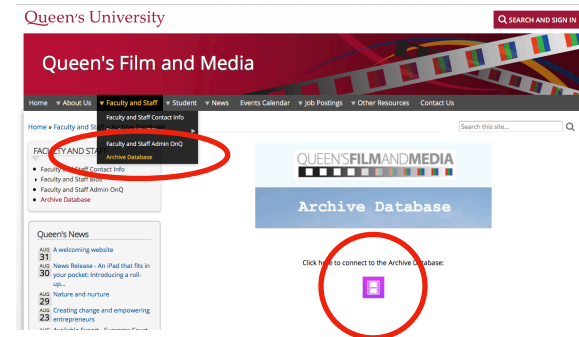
Queen's University

SEARCH AND SIGN IN

Queen's Film and Media

Home ▼ About Us ▼ Faculty and Staff ▼ Student ▼ News Events Calendar ▼ Job Postings ▼ Other Resources Contact Us

Faculty and Staff Contact Info
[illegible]
Faculty and Staff Admin OnQ
Archive Database

Home » Faculty and St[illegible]

Search this site...

FACULTY AND STA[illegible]
- Faculty and Staff Contact Info
- Faculty and Staff Bios
- Faculty and Staff Admin OnQ
- Archive Database

QUEEN'S FILM AND MEDIA

Archive Database

Click here to connect to the Archive Database:

Queen's News

AUG 31 A welcoming website

AUG 30 News Release - An iPad that fits in your pocket: Introducing a roll-up...

AUG 29 Nature and nurture

AUG 23 Creating change and empowering entrepreneurs

AUG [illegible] Available Expert - Supreme Court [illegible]